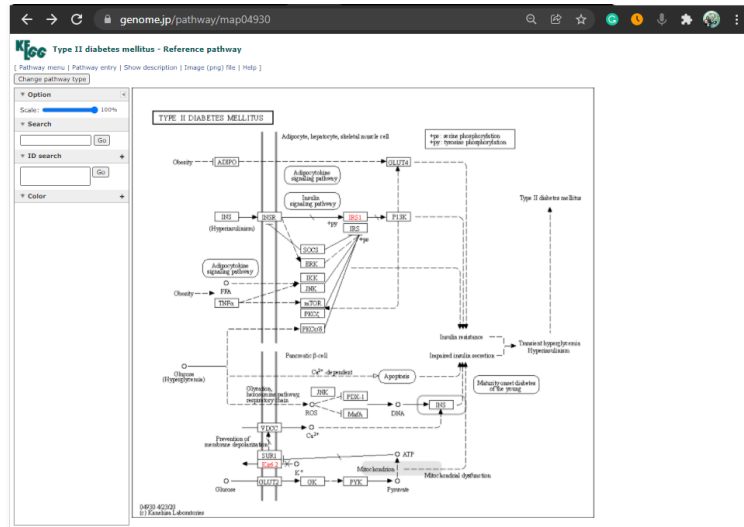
genome.jp/pathway/map04930

KEGG Type II diabetes mellitus - Reference pathway

[ Pathway menu | Pathway entry | Show description | Image (png) file | Help ]

Change pathway type

Option

Scale: 100%

Search

Go

ID search

Go

Color

TYPE II DIABETES MELLITUS

Adipocyte, hepatocyte, skeletal muscle cell

+p: serine phosphorylation
+py: tyrosine phosphorylation

Obesity

ADIPO

GLUT4

Adipocytokine signaling pathway

Insulin signaling pathway

Type II diabetes mellitus

INS

(Hyperinsulinism)

INSR

IRS1

IRS

PI3K

+py

+p

SOCS

ERK

Adipocytokine signaling pathway

IKK

JNK

Obesity

FFA

TNFα

mTOR

PKCζ

PKCε/δ

Insulin resistance

Transient hyperglycemia
Hyperinsulinism

Impaired insulin secretion

Pancreatic β-cell

Glucose
(Hyperglycemia)

$Ca^{2+}$ dependent

Apoptosis

Maturity onset diabetes of the young

Glycation, hexosamine pathway, regulatory chain

JNK

PDX-1

ROS

MafA

DNA

INS

VDCC

$Ca^{2+}$

Prevention of membrane depolarization

SUR1

Kir6.2

$K^+$

ATP

Mitochondrion

Mitochondrial dysfunction

Glucose

GLUT2

GK

PYK

Pyruvate

04930 4/23/20
(c) Kanehisa Laboratories